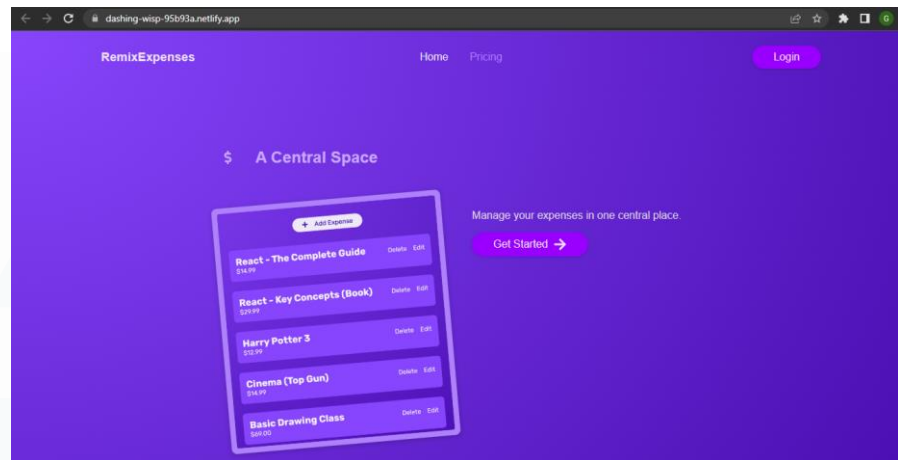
dashing-wisp-95b93a.netlify.app

G

RemixExpenses

Home Pricing

Login

$ A Central Space

+ Add Expense

React - The Complete Guide
$14.99
Delete Edit

React - Key Concepts (Book)
$29.99
Delete Edit

Harry Potter 3
$12.99
Delete Edit

Cinema (Top Gun)
$14.99
Delete Edit

Basic Drawing Class
$69.00
Delete Edit

Manage your expenses in one central place.

Get Started →